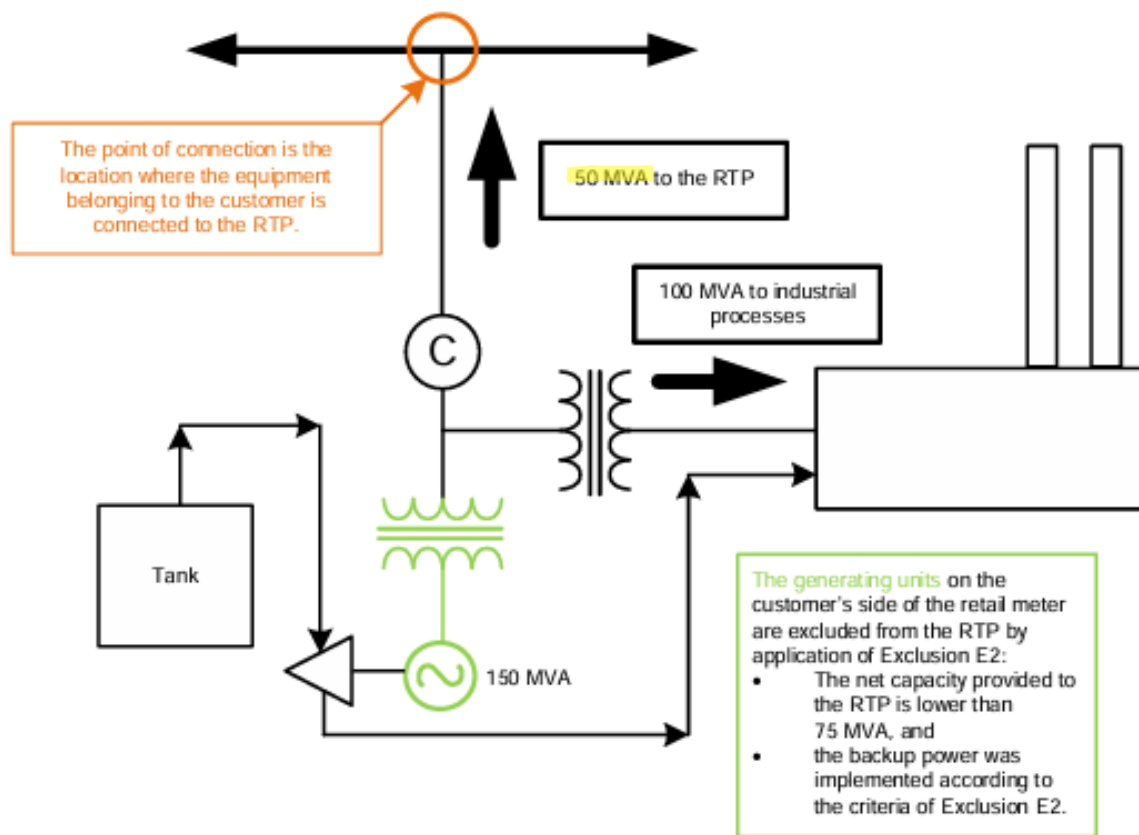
The point of connection is the location where the equipment belonging to the customer is connected to the RTP.

50 MVA to the RTP

100 MVA to industrial processes

C

Tank

150 MVA

The generating units on the customer's side of the retail meter are excluded from the RTP by application of Exclusion E2:
- The net capacity provided to the RTP is lower than 75 MVA, and
- the backup power was implemented according to the criteria of Exclusion E2.